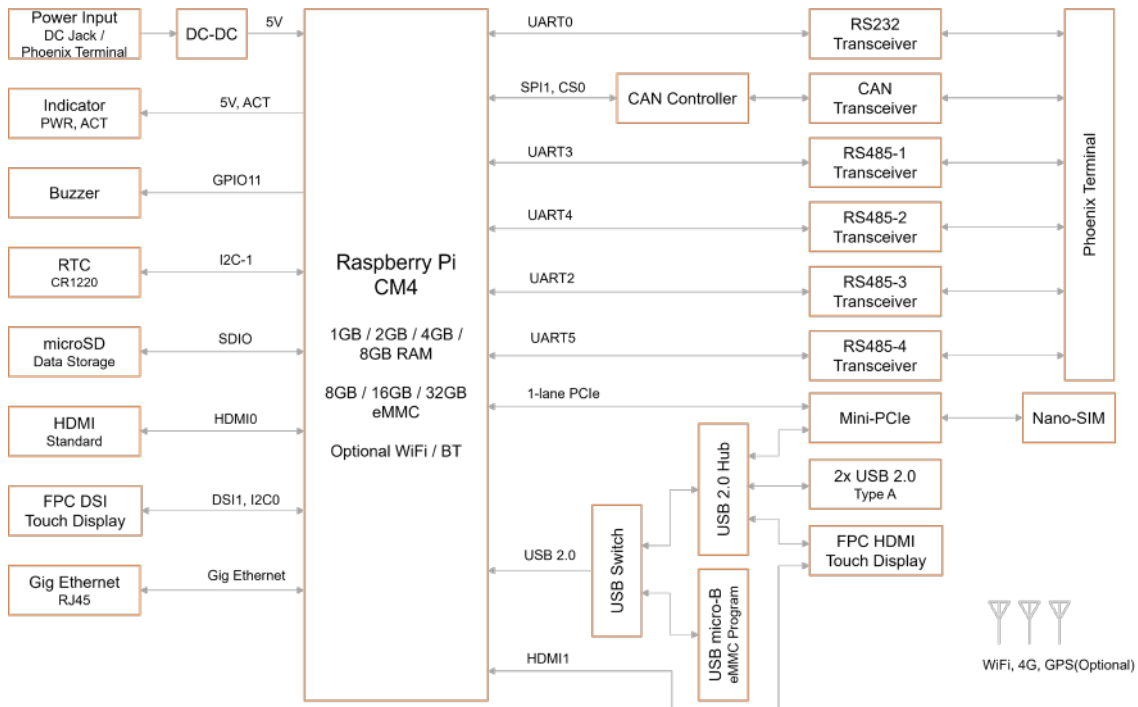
Power Input
DC Jack / Phoenix Terminal

DC-DC

5V

Indicator
PWR, ACT

5V, ACT

Buzzer

GPIO11

RTC
CR1220

I2C-1

microSD
Data Storage

SDIO

HDMI
Standard

HDMI0

FPC DSI
Touch Display

DSI1, I2C0

Gig Ethernet
RJ45

Gig Ethernet

Raspberry Pi
CM4

1GB / 2GB / 4GB / 8GB RAM

8GB / 16GB / 32GB eMMC

Optional WiFi / BT

UART0

RS232
Transceiver

SPI1, CS0

CAN Controller

CAN
Transceiver

UART3

RS485-1
Transceiver

UART4

RS485-2
Transceiver

UART2

RS485-3
Transceiver

UART5

RS485-4
Transceiver

Phoenix Terminal

1-lane PCIe

Mini-PCIe

Nano-SIM

USB 2.0 Hub

2x USB 2.0
Type A

FPC HDMI
Touch Display

USB 2.0

USB Switch

USB micro-B
eMMC Program

HDMI1

WiFi, 4G, GPS(Optional)